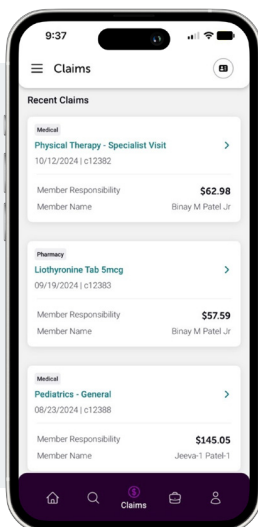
9:37

Claims

Recent Claims

Medical
Physical Therapy - Specialist Visit
10/12/2024 | c12382

Member Responsibility $62.98
Member Name Binay M Patel Jr

Pharmacy
Liothyronine Tab 5mcg
09/19/2024 | c12383

Member Responsibility $57.59
Member Name Binay M Patel Jr

Medical
Pediatrics - General
08/23/2024 | c12388

Member Responsibility $145.05
Member Name Jeeva-1 Patel-1

Claims